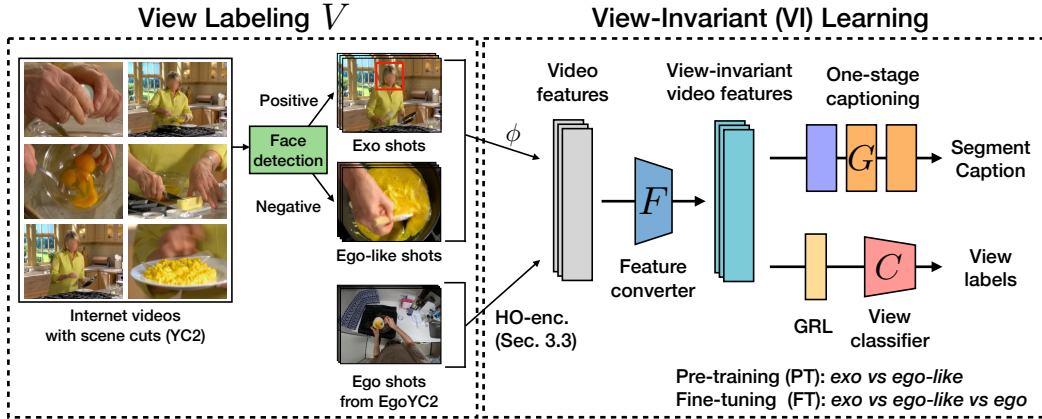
View Labeling $V$

Internet videos with scene cuts (YC2)

Face detection

Positive

Negative

Exo shots

Ego-like shots

Ego shots from EgoYC2

View-Invariant (VI) Learning

$\phi$

Video features

HO-enc. (Sec. 3.3)

$F$

Feature converter

View-invariant video features

One-stage captioning

$G$

Segment Caption

GRL

$C$

View classifier

View labels

Pre-training (PT): exo vs ego-like
Fine-tuning (FT): exo vs ego-like vs ego